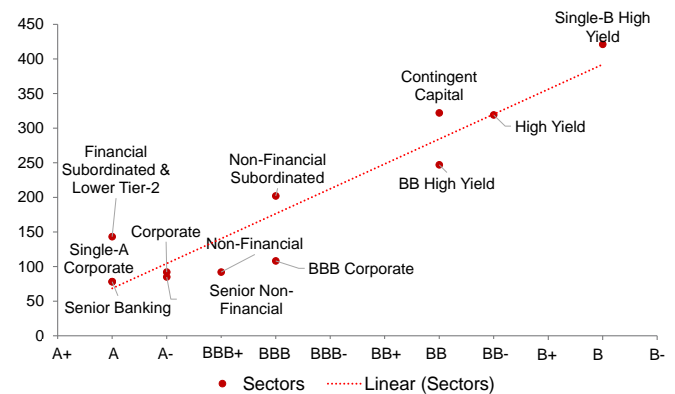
450
400
350
300
250
200
150
100
50
0

A+
A
A-
BBB+
BBB
BBB-
BB+
BB
BB-
B+
B
B-

Single-B High Yield
Contingent Capital
High Yield
BB High Yield
Financial Subordinated & Lower Tier-2
Non-Financial Subordinated
Corporate
Single-A Corporate
Non-Financial
BBB Corporate
Senior Banking
Senior Non-Financial

Sectors
Linear (Sectors)